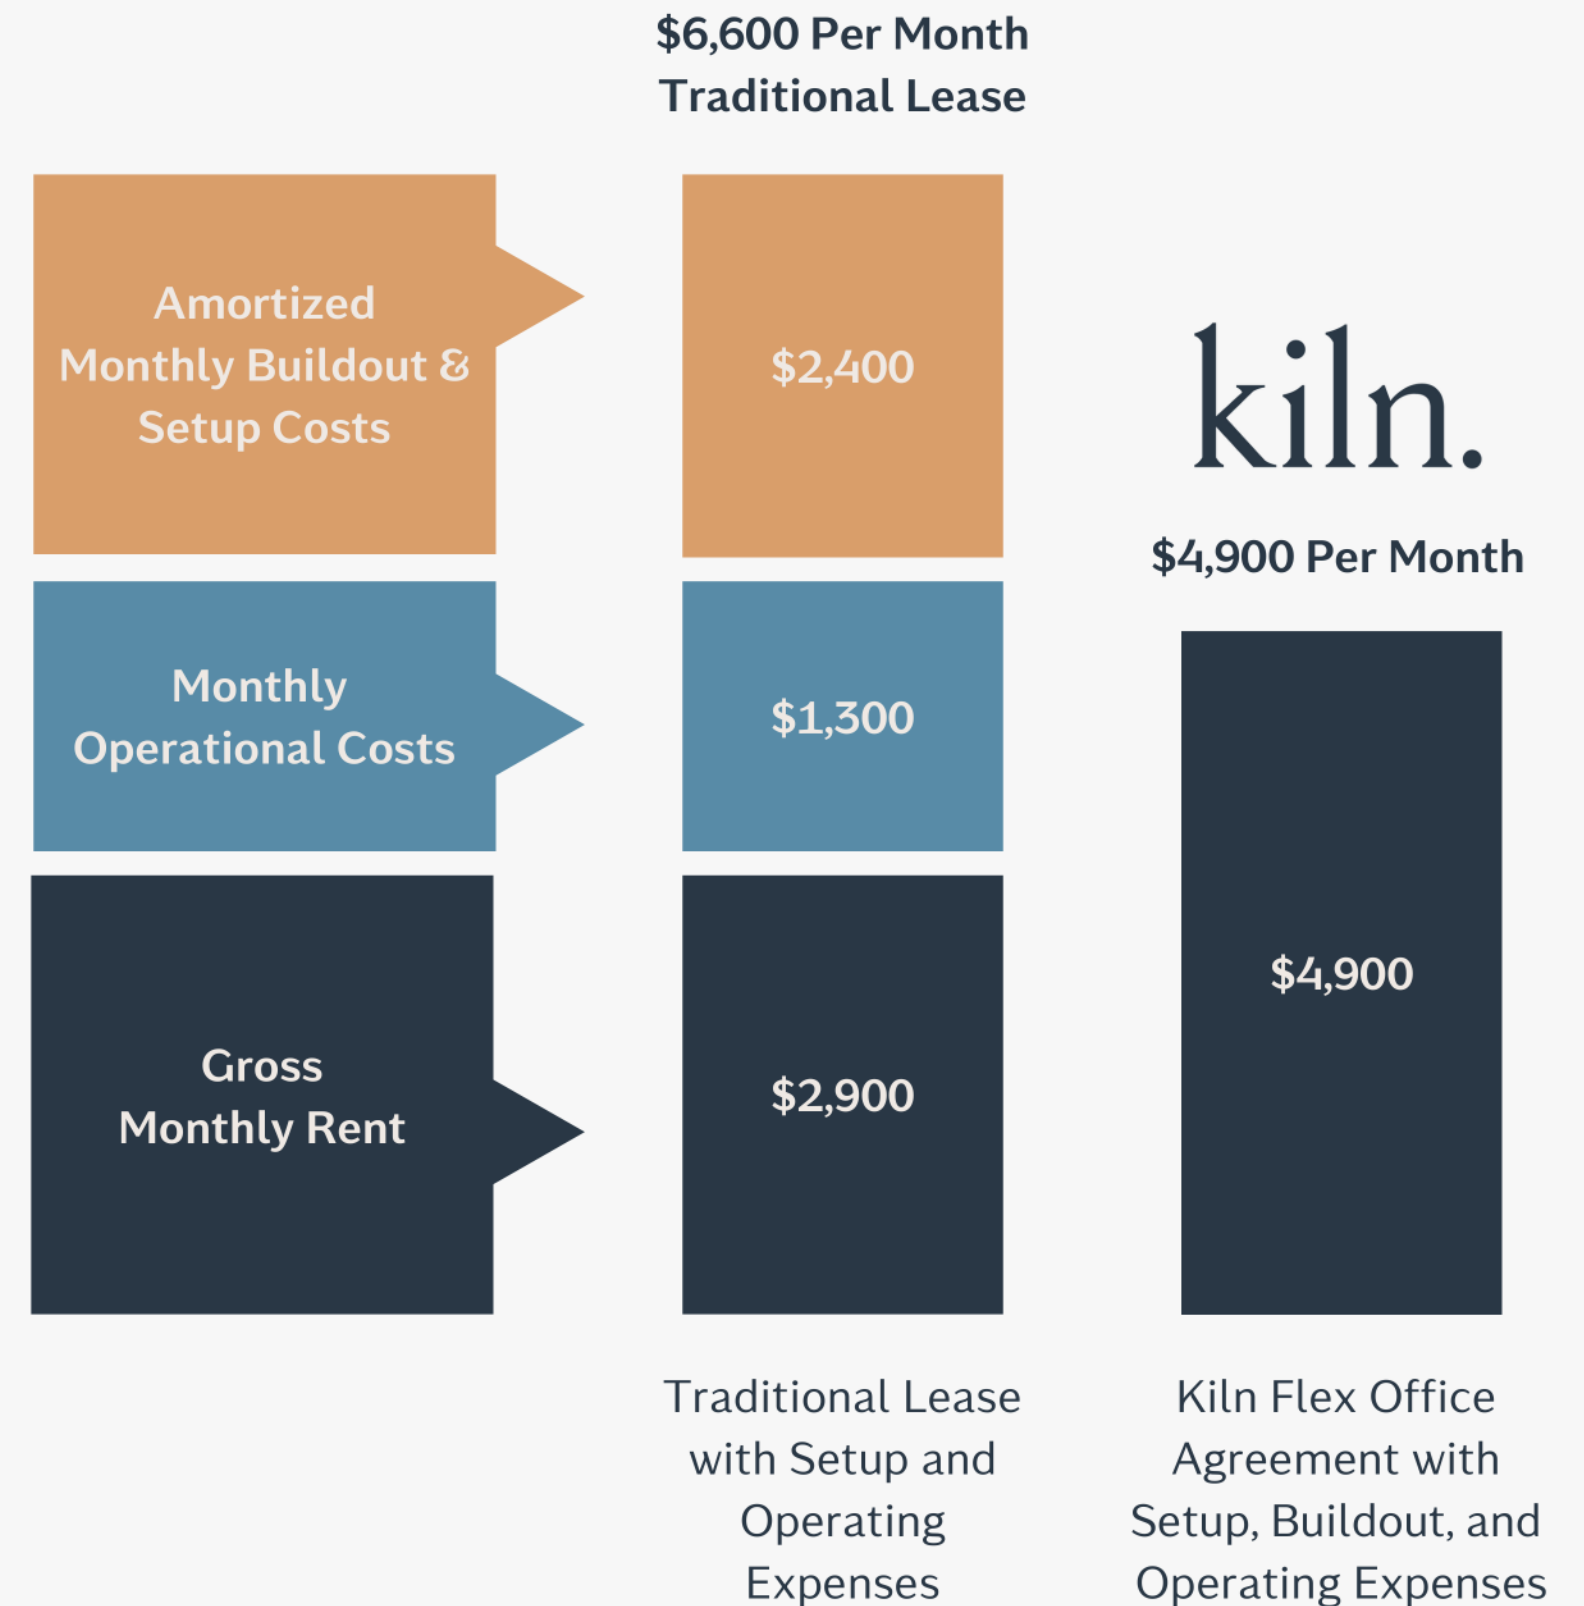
$6,600 Per Month
Traditional Lease

Amortized Monthly Buildout & Setup Costs

$2,400

kiln.

$4,900 Per Month

Monthly Operational Costs

$1,300

Gross Monthly Rent

$2,900

$4,900

Traditional Lease with Setup and Operating Expenses

Kiln Flex Office Agreement with Setup, Buildout, and Operating Expenses